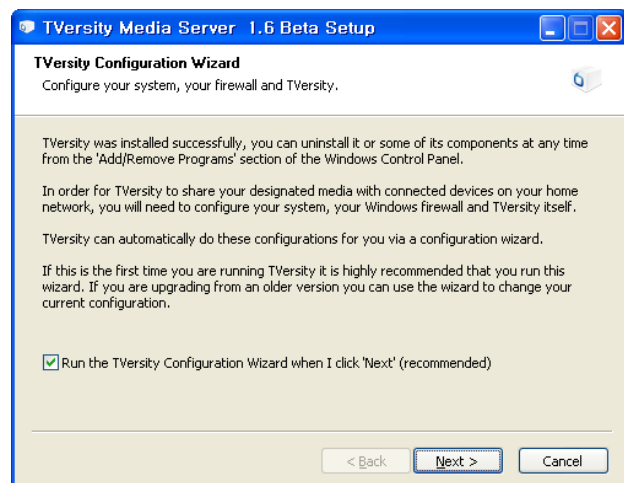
TVersity Media Server 1.6 Beta Setup

TVersity Configuration Wizard

Configure your system, your firewall and TVersity.

TVersity was installed successfully, you can uninstall it or some of its components at any time from the 'Add/Remove Programs' section of the Windows Control Panel.

In order for TVersity to share your designated media with connected devices on your home network, you will need to configure your system, your Windows firewall and TVersity itself.

TVersity can automatically do these configurations for you via a configuration wizard.

If this is the first time you are running TVersity it is highly recommended that you run this wizard. If you are upgrading from an older version you can use the wizard to change your current configuration.

Run the TVersity Configuration Wizard when I click 'Next' (recommended)

< Back

Next >

Cancel